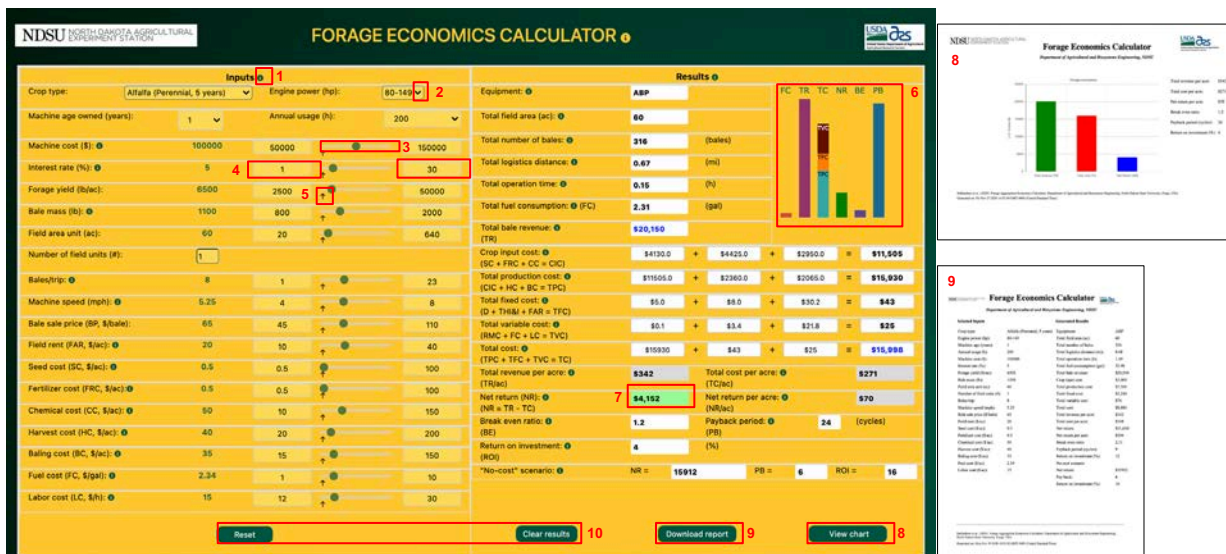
NDSU NORTH DAKOTA AGRICULTURAL EXPERIMENT STATION

FORAGE ECONOMICS CALCULATOR

USDA ARS

Inputs 1

Crop type: Alfalfa (Perennial, 5 years)
Engine power (hp): 80-149 2
Machine age owned (years): 1
Annual usage (h): 200
Machine cost ($): 100000 50000 150000 3
Interest rate (%): 5 4 1 30
Forage yield (lb/ac): 6500 2500 5 50000
Bale mass (lb): 1100 800 2000
Field area unit (ac): 60 20 640
Number of field units (#): 1
Bales/trip: 8 1 23
Machine speed (mph): 5.25 4 8
Bale sale price (BP, $/bale): 65 45 110
Field rent (FAR, $/ac): 20 10 40
Seed cost (SC, $/ac): 0.5 0.5 100
Fertilizer cost (FRC, $/ac): 0.5 0.5 100
Chemical cost (CC, $/ac): 50 10 150
Harvest cost (HC, $/ac): 40 20 200
Baling cost (BC, $/ac): 35 15 150
Fuel cost (FC, $/gal): 2.34 1 10
Labor cost (LC, $/h): 15 12 30

Results

Equipment: ABP
Total field area (ac): 60
Total number of bales: 316 (bales)
Total logistics distance: 0.67 (mi)
Total operation time: 0.15 (h)
Total fuel consumption: (FC) 2.31 (gal)
Total bale revenue: (TR) $20,150
Crop input cost: (SC + FRC + CC = CIC) $4130.0 + $4425.0 + $2950.0 = $11,505
Total production cost: (CIC + HC + BC = TPC) $11505.0 + $2360.0 + $2065.0 = $15,930
Total fixed cost: (D + THI&I + FAR = TFC) $5.0 + $8.0 + $30.2 = $43
Total variable cost: (RMC + FC + LC = TVC) $0.1 + $3.4 + $21.8 = $25
Total cost: (TPC + TFC + TVC = TC) $15930 + $43 + $25 = $15,998
Total revenue per acre: (TR/ac) $342
Total cost per acre: (TC/ac) $271
Net return (NR): (NR = TR - TC) 7 $4,152
Net return per acre: (NR/ac) $70
Break even ratio: (BE) 1.2
Payback period: (PB) 24 (cycles)
Return on investment: (ROI) 4 (%)
"No-cost" scenario: NR = 15912 PB = 6 ROI = 16

FC TR TC NR BE PB 6
TVC TFC TPC

Reset
Clear results 10
Download report 9
View chart 8

8
NDSU
Forage Economics Calculator
Department of Agricultural and Biosystems Engineering, NDSU
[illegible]

9
Forage Economics Calculator
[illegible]